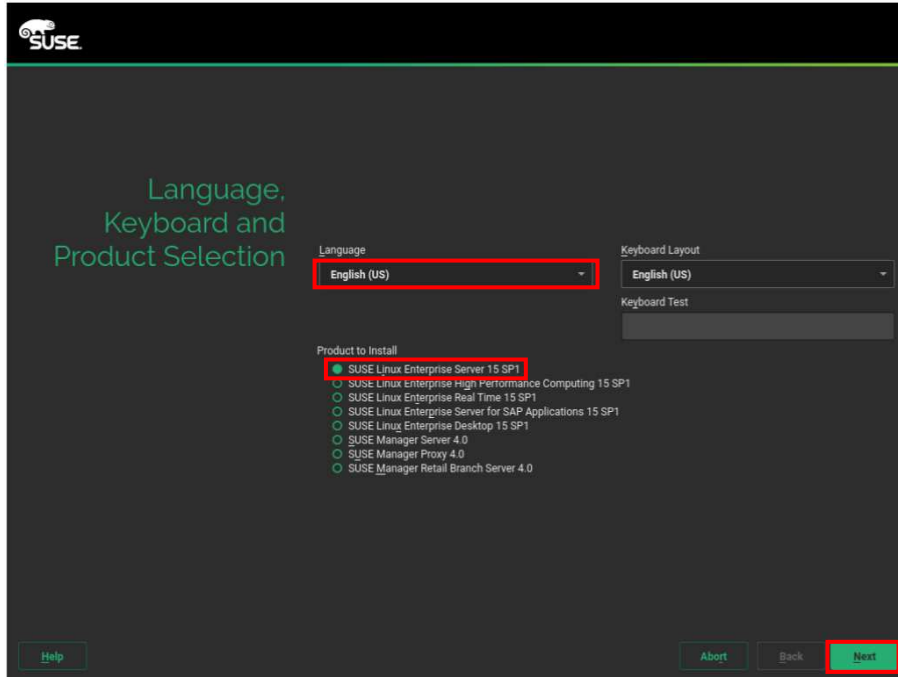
SUSE

Language, Keyboard and Product Selection

Language
English (US)

Keyboard Layout
English (US)

Keyboard Test

Product to Install
SUSE Linux Enterprise Server 15 SP1
SUSE Linux Enterprise High Performance Computing 15 SP1
SUSE Linux Enterprise Real Time 15 SP1
SUSE Linux Enterprise Server for SAP Applications 15 SP1
SUSE Linux Enterprise Desktop 15 SP1
SUSE Manager Server 4.0
SUSE Manager Proxy 4.0
SUSE Manager Retail Branch Server 4.0

Help

Abort

Back

Next